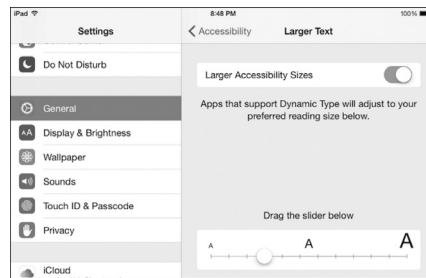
iPad
8:48 PM
100%
Settings
Accessibility
Larger Text
Do Not Disturb
Larger Accessibility Sizes
General
Apps that support Dynamic Type will adjust to your preferred reading size below.
Display & Brightness
Wallpaper
Sounds
Touch ID & Passcode
Drag the slider below
Privacy
A
A
A
iCloud